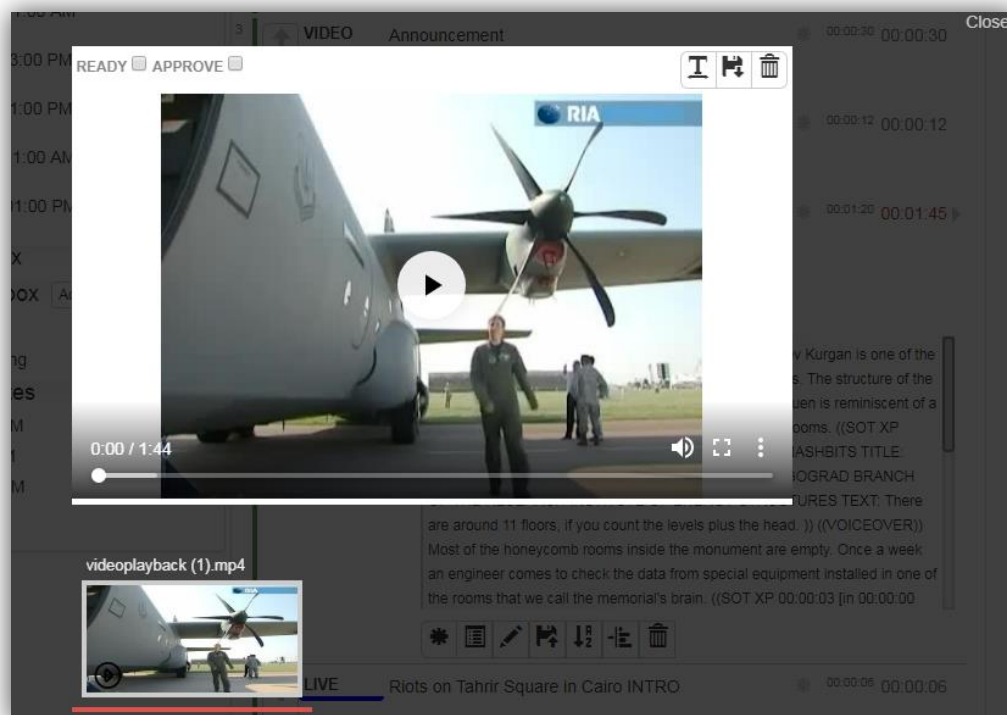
1:00 AM
3:00 PM
1:00 PM
1:00 AM
1:00 PM
X
OX Ac
ng
es
M
M
3 VIDEO Announcement 00:00:30 00:00:30
Close
READY APPROVE
RIA
0:00 / 1:44
00:00:12 00:00:12
00:01:20 00:01:45
v Kurgan is one of the s. The structure of the uen is reminiscent of a ooms. ((SOT XP ASHBITS TITLE: OGRAD BRANCH URES TEXT: There are around 11 floors, if you count the levels plus the head. )) ((VOICEOVER)) Most of the honeycomb rooms inside the monument are empty. Once a week an engineer comes to check the data from special equipment installed in one of the rooms that we call the memorial's brain. ((SOT XP 00:00:03 [in 00:00:00
videoplayback (1).mp4
RIA
LIVE Riots on Tahrir Square in Cairo INTRO 00:00:06 00:00:06